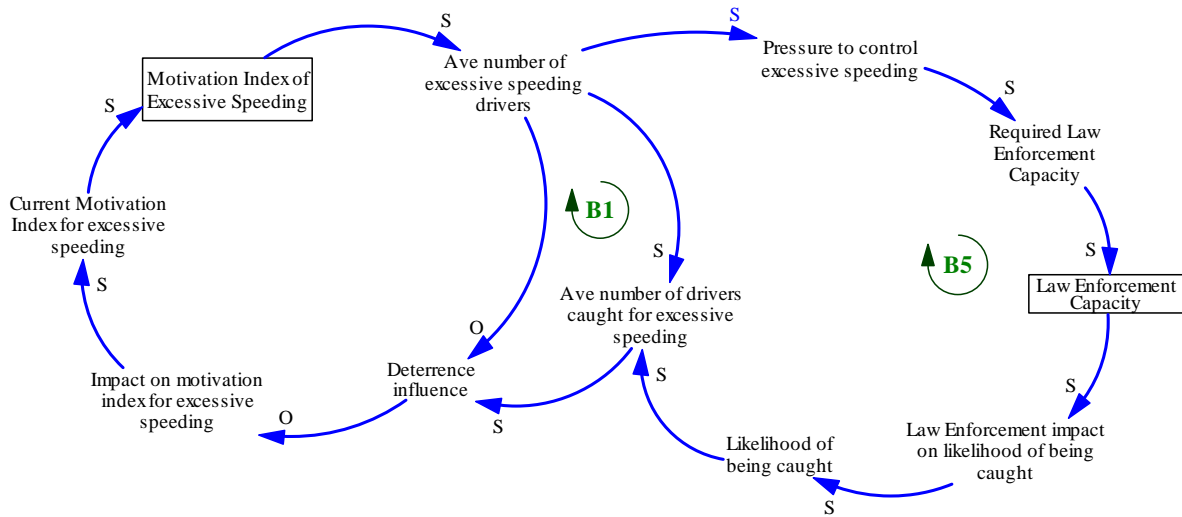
Motivation Index of Excessive Speeding

S

Ave number of excessive speeding drivers

S

Pressure to control excessive speeding

S

Required Law Enforcement Capacity

S

Law Enforcement Capacity

S

Law Enforcement impact on likelihood of being caught

S

Likelihood of being caught

S

Ave number of drivers caught for excessive speeding

S

Deterrence influence

O

S

Impact on motivation index for excessive speeding

O

S

Current Motivation Index for excessive speeding

S

B1

B5